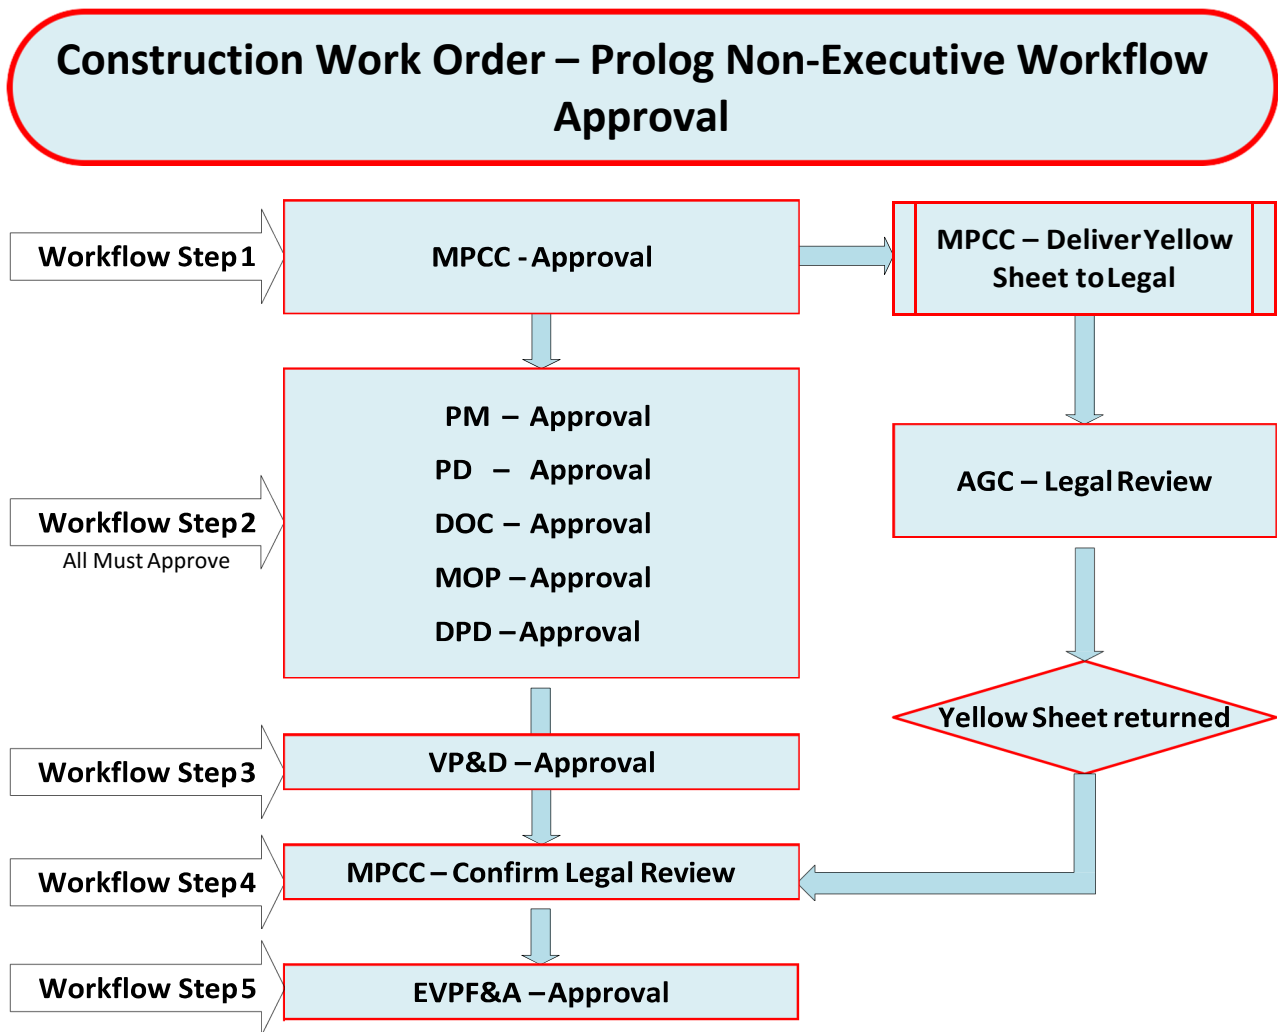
Construction Work Order – Prolog Non-Executive Workflow Approval

Workflow Step 1

MPCC - Approval

MPCC – Deliver Yellow Sheet to Legal

PM – Approval
PD – Approval
DOC – Approval
MOP – Approval
DPD – Approval

Workflow Step 2
All Must Approve

AGC – Legal Review

Yellow Sheet returned

Workflow Step 3

VP&D – Approval

Workflow Step 4

MPCC – Confirm Legal Review

Workflow Step 5

EVPF&A – Approval